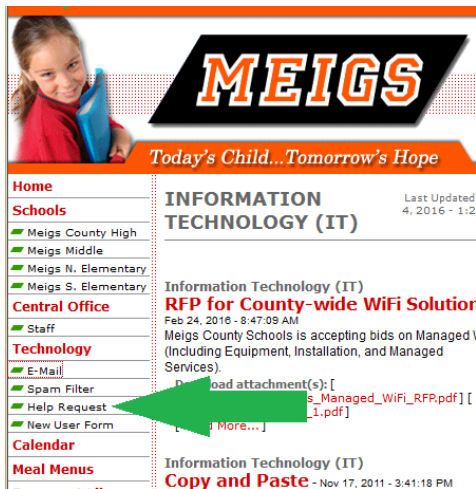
MEIGS

Today's Child...Tomorrow's Hope

Home

Schools

Meigs County High

Meigs Middle

Meigs N. Elementary

Meigs S. Elementary

Central Office

Staff

Technology

E-Mail

Spam Filter

Help Request

New User Form

Calendar

Meal Menus

INFORMATION TECHNOLOGY (IT)

Last Updated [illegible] 4, 2016 - 1:2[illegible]

Information Technology (IT)

RFP for County-wide WiFi Solution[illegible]

Feb 24, 2016 - 8:47:09 AM

Meigs County Schools is accepting bids on Managed W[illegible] (Including Equipment, Installation, and Managed Services).

D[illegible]load attachment(s): [ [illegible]s_Managed_WiFi_RFP.pdf ] [ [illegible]_1.pdf ]

[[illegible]d More... ]

Information Technology (IT)

Copy and Paste - Nov 17, 2011 - 3:41:18 PM